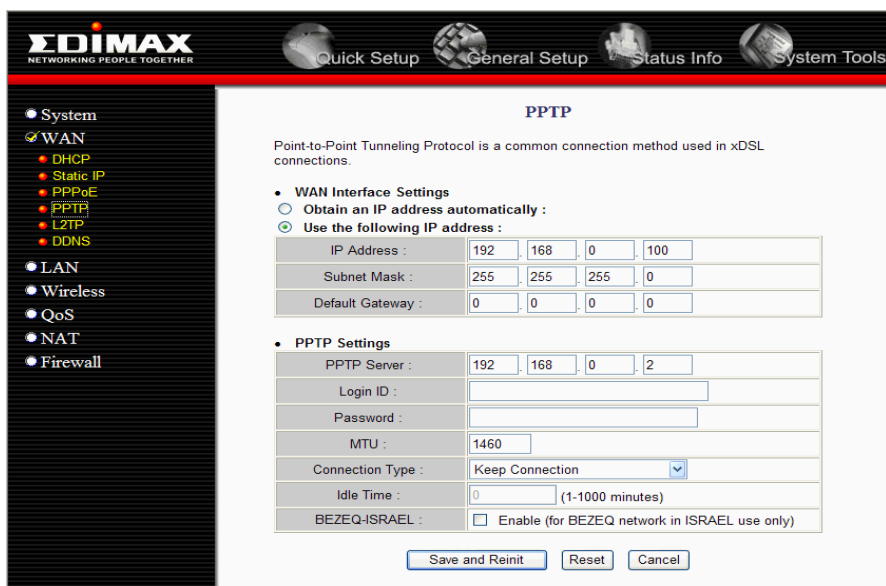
EDIMAX
NETWORKING PEOPLE TOGETHER

Quick Setup General Setup Status Info System Tools

System
WAN
DHCP
Static IP
PPPoE
PPTP
L2TP
DDNS
LAN
Wireless
QoS
NAT
Firewall

PPTP

Point-to-Point Tunneling Protocol is a common connection method used in xDSL connections.

WAN Interface Settings
Obtain an IP address automatically :
Use the following IP address :

| IP Address : | 192 . 168 . 0 . 100 |
|---|---|
| Subnet Mask : | 255 . 255 . 255 . 0 |
| Default Gateway : | 0 . 0 . 0 . 0 |

PPTP Settings

| PPTP Server : | 192 . 168 . 0 . 2 |
|---|---|
| Login ID : | |
| Password : | |
| MTU : | 1460 |
| Connection Type : | Keep Connection |
| Idle Time : | 0 (1-1000 minutes) |
| BEZEQ-ISRAEL : | Enable (for BEZEQ network in ISRAEL use only) |

Save and Reinit Reset Cancel